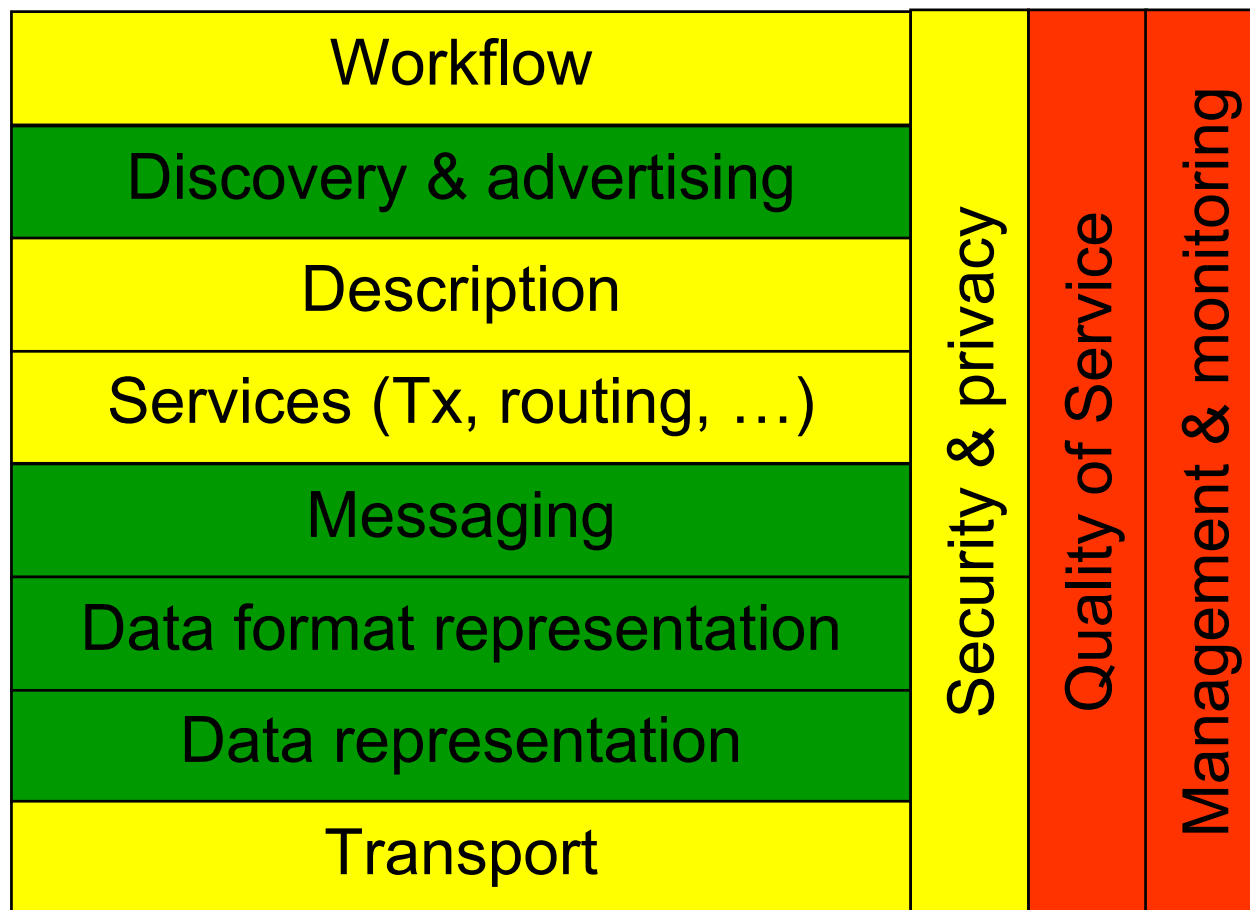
Workflow

Discovery & advertising

Description

Services (Tx, routing, …)

Messaging

Data format representation

Data representation

Transport

Security & privacy

Quality of Service

Management & monitoring